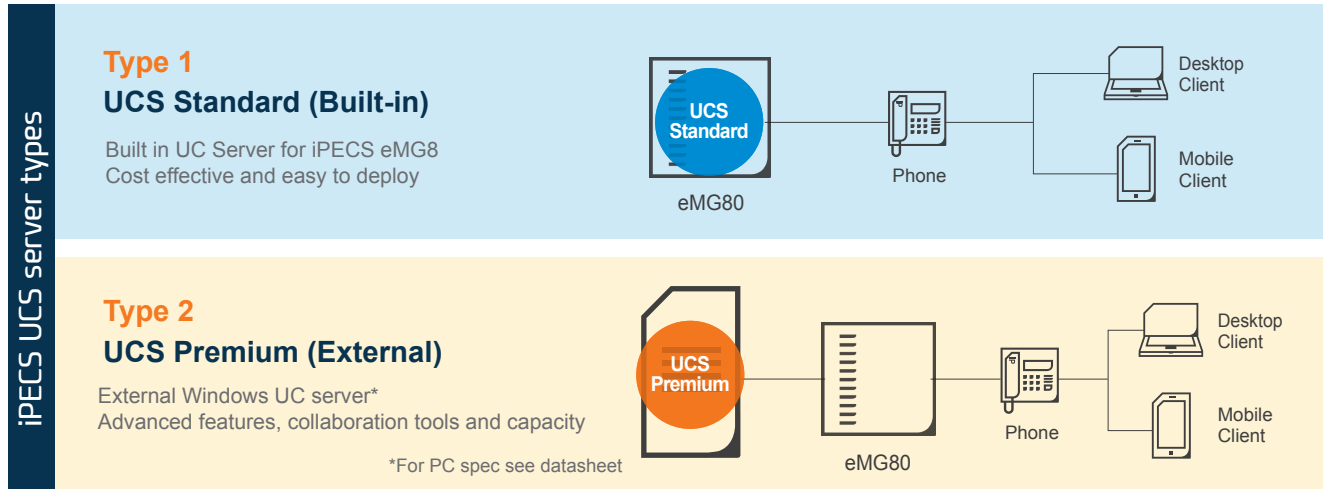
iPECS UCS server types

Type 1
UCS Standard (Built-in)

Built in UC Server for iPECS eMG8
Cost effective and easy to deploy

UCS Standard

eMG80

Phone

Desktop Client

Mobile Client

Type 2
UCS Premium (External)

External Windows UC server*
Advanced features, collaboration tools and capacity

*For PC spec see datasheet

UCS Premium

eMG80

Phone

Desktop Client

Mobile Client